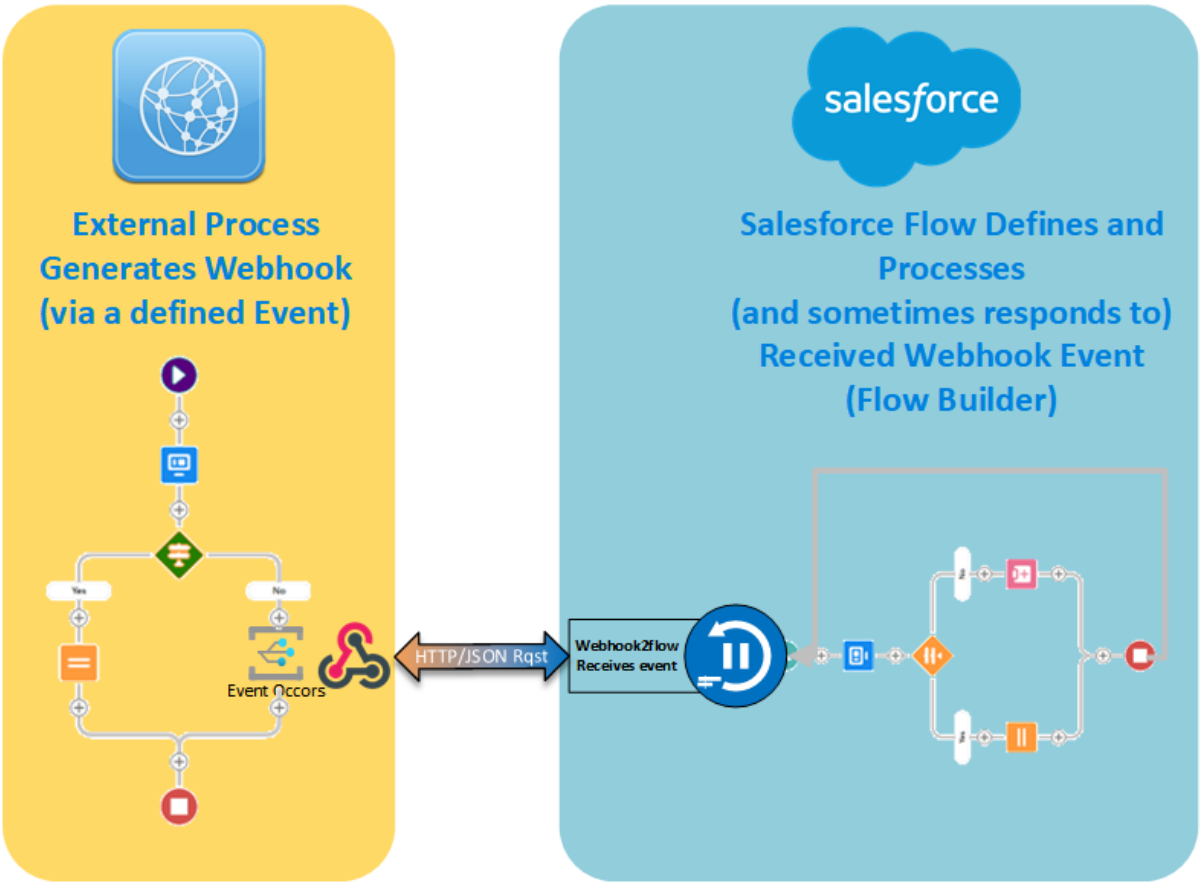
External Process Generates Webhook (via a defined Event)

Yes

No

Event Occors

salesforce

Salesforce Flow Defines and Processes (and sometimes responds to) Received Webhook Event (Flow Builder)

HTTP/JSON Rqst

Webhook2flow Receives event